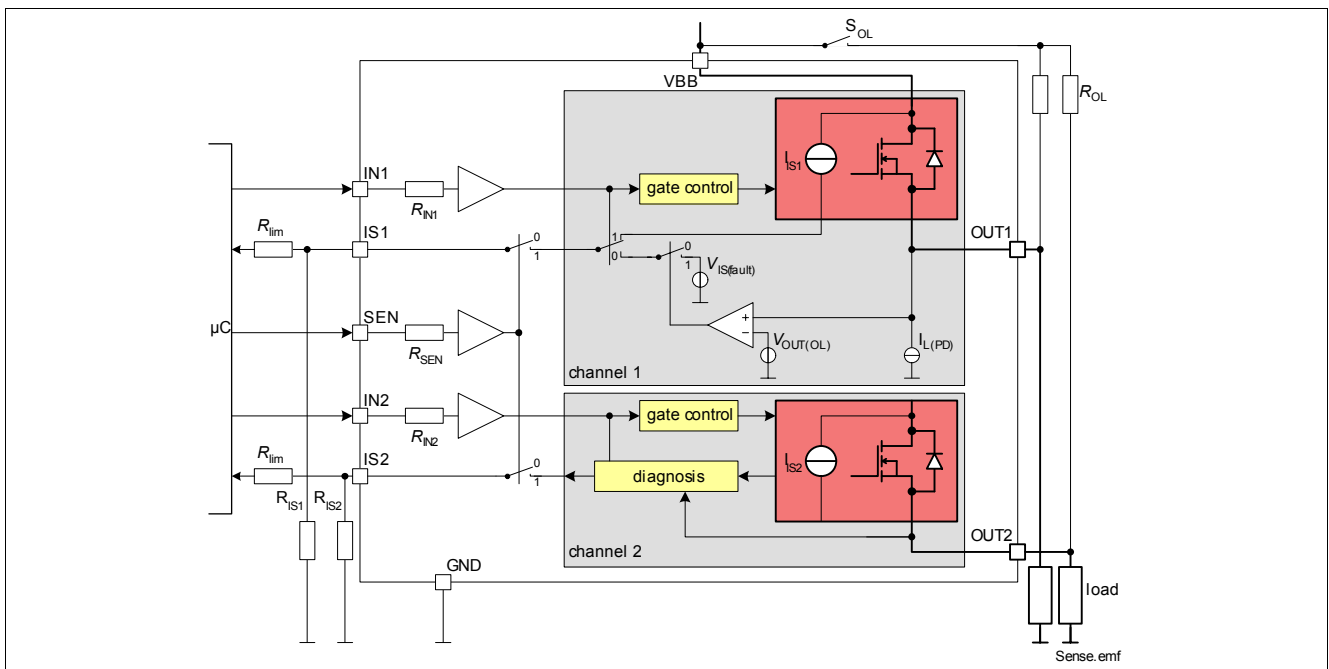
$S_{OL}$
VBB
$R_{OL}$
IN1
$R_{IN1}$
gate control
$I_{IS1}$
$R_{lim}$
IS1
0
1
1
0
0
1
$V_{IS(fault)}$
OUT1
μC
SEN
$R_{SEN}$
+
−
$V_{OUT(OL)}$
$I_{L(PD)}$
channel 1
IN2
$R_{IN2}$
gate control
$R_{lim}$
IS2
0
1
diagnosis
$I_{IS2}$
$R_{IS1}$
$R_{IS2}$
channel 2
OUT2
GND
load
Sense.emf